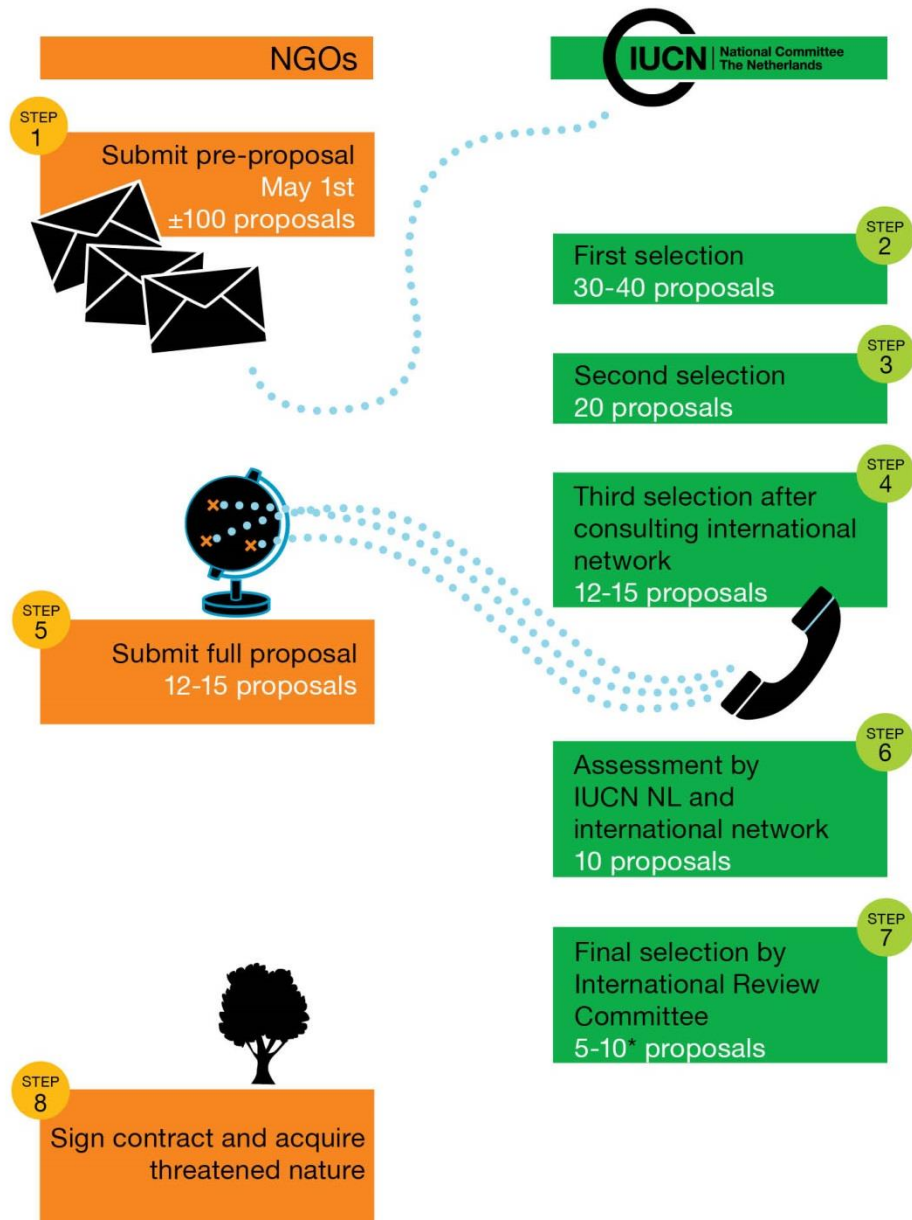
NGOs

IUCN National Committee The Netherlands

STEP 1

Submit pre-proposal
May 1st
±100 proposals

STEP 2

First selection
30-40 proposals

STEP 3

Second selection
20 proposals

STEP 4

Third selection after consulting international network
12-15 proposals

STEP 5

Submit full proposal
12-15 proposals

STEP 6

Assessment by IUCN NL and international network
10 proposals

STEP 7

Final selection by International Review Committee
5-10* proposals

STEP 8

Sign contract and acquire threatened nature